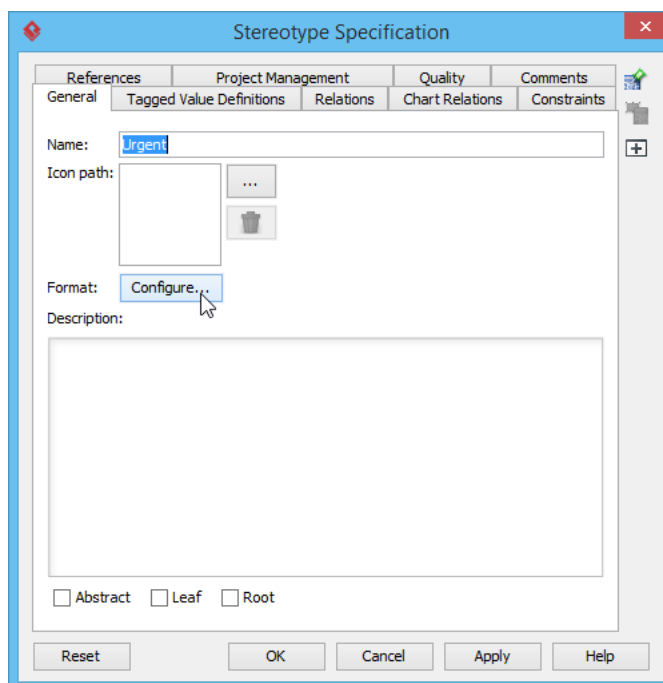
Stereotype Specification

References
Project Management
Quality
Comments
General
Tagged Value Definitions
Relations
Chart Relations
Constraints

Name: Urgent
Icon path:
...
Format: Configure...
Description:

Abstract
Leaf
Root

Reset
OK
Cancel
Apply
Help